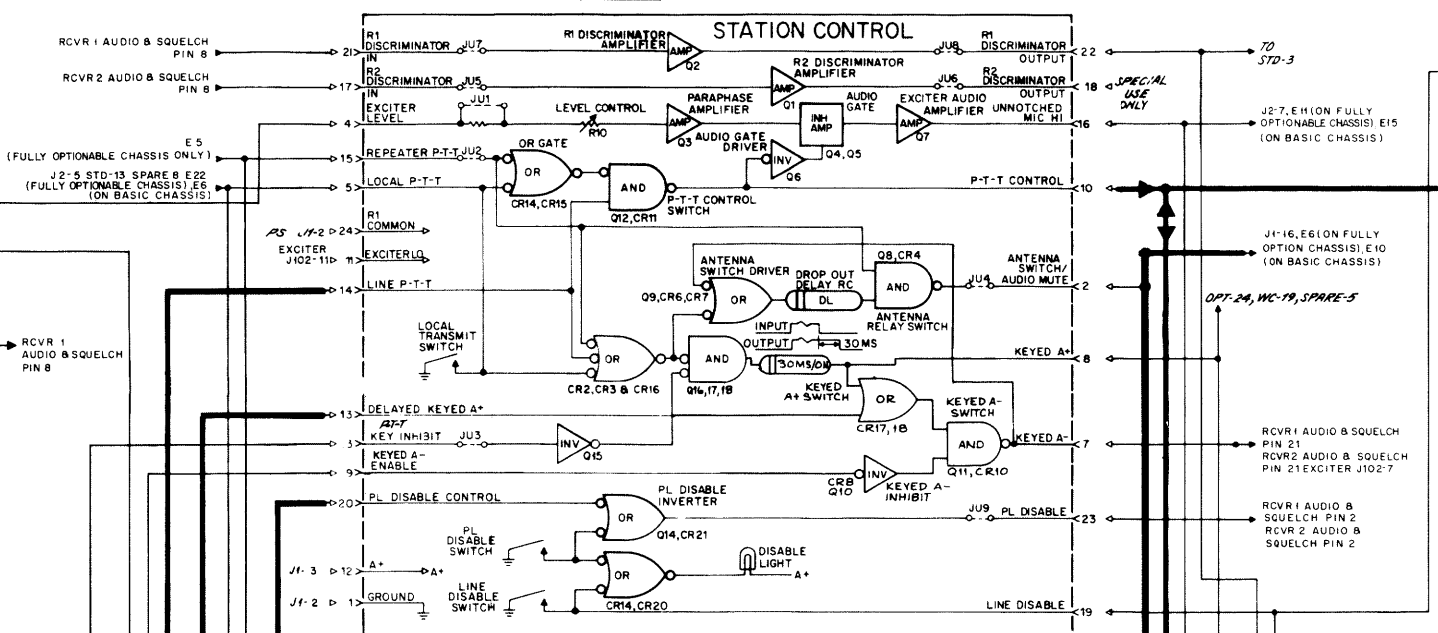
STATION CONTROL

RCVR 1 AUDIO & SQUELCH PIN 8
RCVR 2 AUDIO & SQUELCH PIN 8
E5 (FULLY OPTIONABLE CHASSIS ONLY)
J2-5 STD-13 SPARE 8 E22 (FULLY OPTIONABLE CHASSIS), E6 (ON BASIC CHASSIS)
PS J1-2
EXCITER J102-11
RCVR 1 AUDIO & SQUELCH PIN 8
J1-3
J1-2

21 R1 DISCRIMINATOR IN
17 R2 DISCRIMINATOR IN
4 EXCITER LEVEL
15 REPEATER P-T-T
5 LOCAL P-T-T
24 R1 COMMON
11 EXCITER LO
14 LINE P-T-T
13 DELAYED KEYED A+
3 P-T-T KEY INHIBIT
9 KEYED A- ENABLE
20 PL DISABLE CONTROL
12 A+
1 GROUND

JU7 R1 DISCRIMINATOR AMPLIFIER AMP Q2
JU5 R2 DISCRIMINATOR AMPLIFIER AMP Q1
JU1 LEVEL CONTROL R10
PARAPHASE AMPLIFIER AMP Q3
AUDIO GATE INH AMP Q4, Q5
EXCITER AUDIO AMPLIFIER AMP Q7
AUDIO GATE DRIVER INV Q6
JU2 OR GATE OR CR14, CR15
AND Q12, CR11 P-T-T CONTROL SWITCH
ANTENNA SWITCH DRIVER Q9, CR6, CR7 OR
DROP OUT DELAY RC DL
Q8, CR4 AND ANTENNA RELAY SWITCH
INPUT OUTPUT 30MS
LOCAL TRANSMIT SWITCH
OR CR2, CR3 & CR16
AND Q16, 17, 18
30MS/DN
KEYED A+ SWITCH
OR CR17, 18
KEYED A- SWITCH
AND Q11, CR10
JU3 INV Q15
CR8 Q10 INV KEYED A- INHIBIT
PL DISABLE INVERTER OR Q14, CR21
PL DISABLE SWITCH
OR CR14, CR20 DISABLE LIGHT A+
LINE DISABLE SWITCH
A+

JU8 R1 DISCRIMINATOR OUTPUT 22
JU6 R2 DISCRIMINATOR OUTPUT 18
UNNOTCHED MIC HI 16
P-T-T CONTROL 10
JU4 ANTENNA SWITCH/ AUDIO MUTE 2
KEYED A+ 8
KEYED A- 7
JU9 PL DISABLE 23
LINE DISABLE 19

TO STD-3
SPECIAL USE ONLY
J2-7, E11 (ON FULLY OPTIONABLE CHASSIS) E15 (ON BASIC CHASSIS)
J1-16, E6 (ON FULLY OPTION CHASSIS), E10 (ON BASIC CHASSIS)
OPT-24, WC-19, SPARE-5
RCVR 1 AUDIO & SQUELCH PIN 21
RCVR2 AUDIO & SQUELCH PIN 21 EXCITER J102-7
RCVR 1 AUDIO & SQUELCH PIN 2
RCVR 2 AUDIO & SQUELCH PIN 2